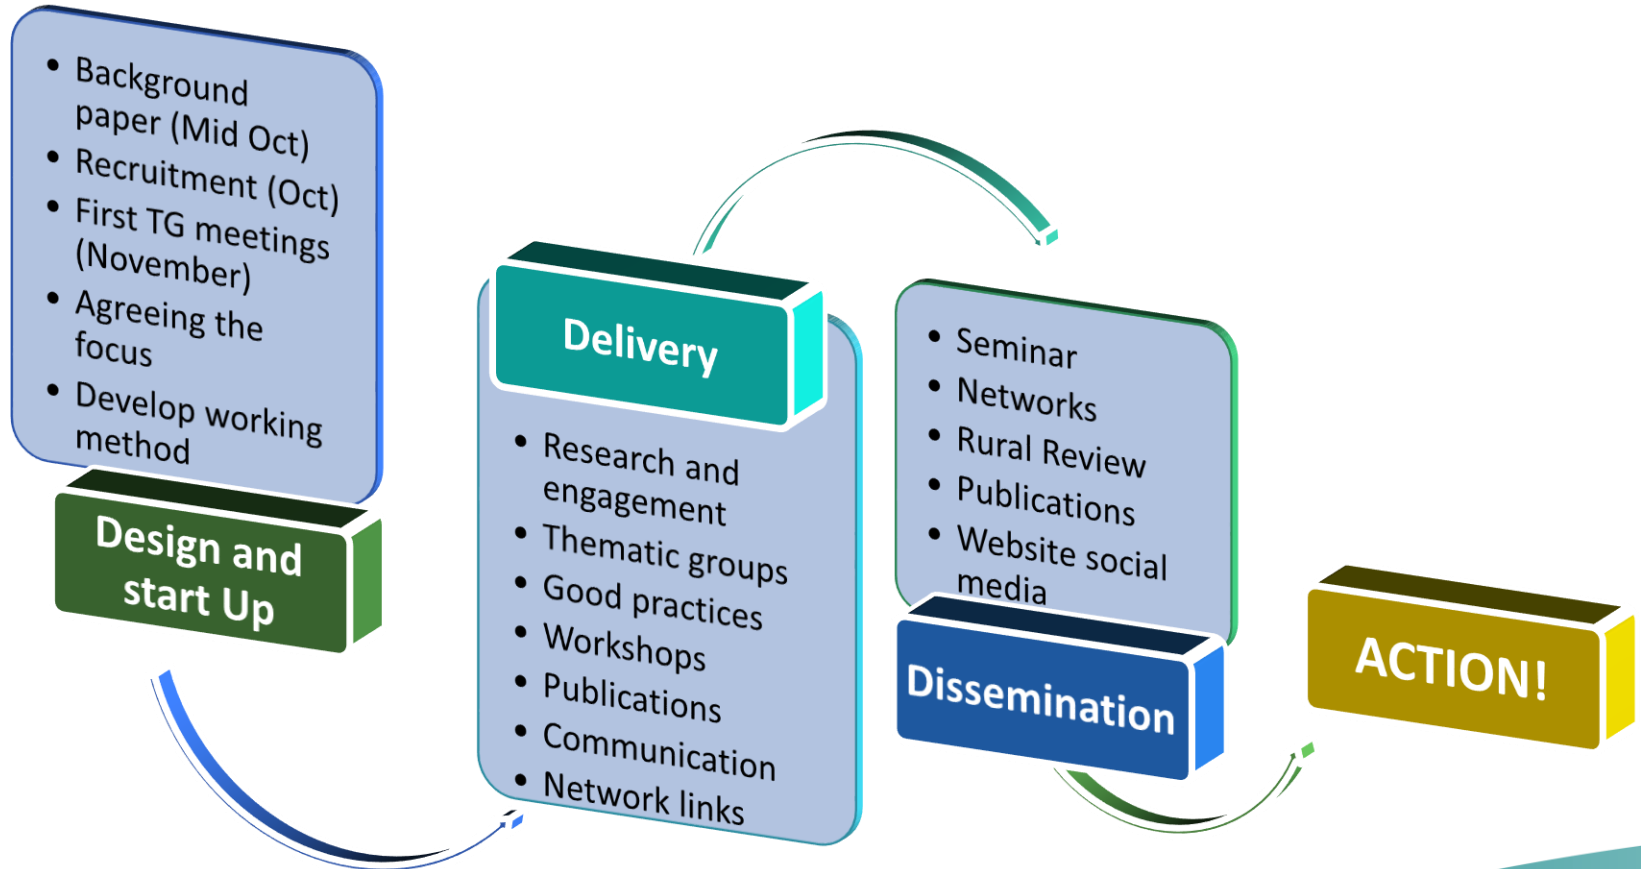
- Background paper (Mid Oct)
- Recruitment (Oct)
- First TG meetings (November)
- Agreeing the focus
- Develop working method

Design and start Up

Delivery

- Research and engagement
- Thematic groups
- Good practices
- Workshops
- Publications
- Communication
- Network links

- Seminar
- Networks
- Rural Review
- Publications
- Website social media

Dissemination

ACTION!